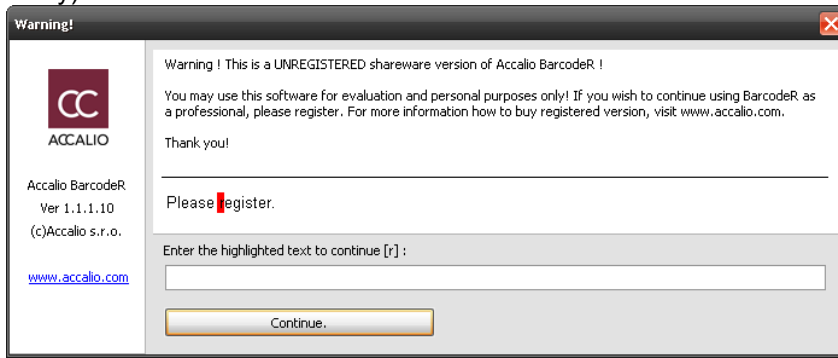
Warning!

CC
ACCALIO

Accalio BarcodeR
Ver 1.1.1.10
(c)Accalio s.r.o.

www.accalio.com

Warning ! This is a UNREGISTERED shareware version of Accalio BarcodeR !

You may use this software for evaluation and personal purposes only! If you wish to continue using BarcodeR as a professional, please register. For more information how to buy registered version, visit www.accalio.com.

Thank you!

Please register.

Enter the highlighted text to continue [r] :

Continue.